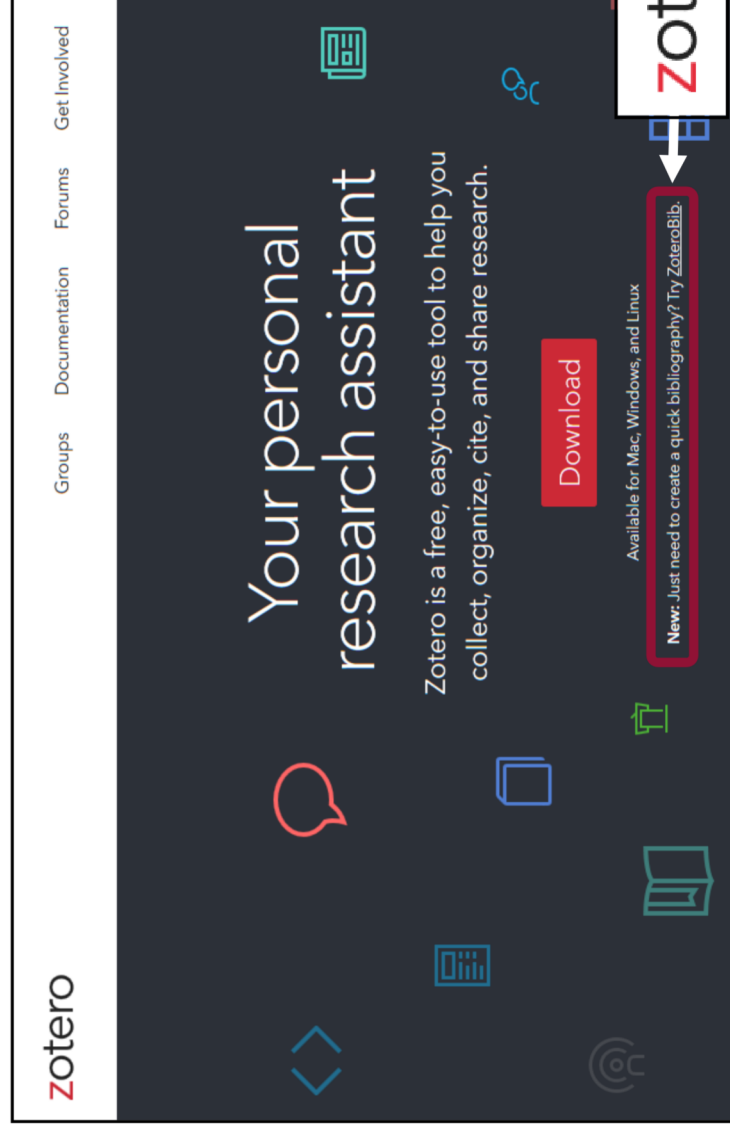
zotero

Groups Documentation Forums Get Involved

Your personal research assistant

Zotero is a free, easy-to-use tool to help you collect, organize, cite, and share research.

Download

Available for Mac, Windows, and Linux

New: Just need to create a quick bibliography? Try ZoteroBib.

Zot